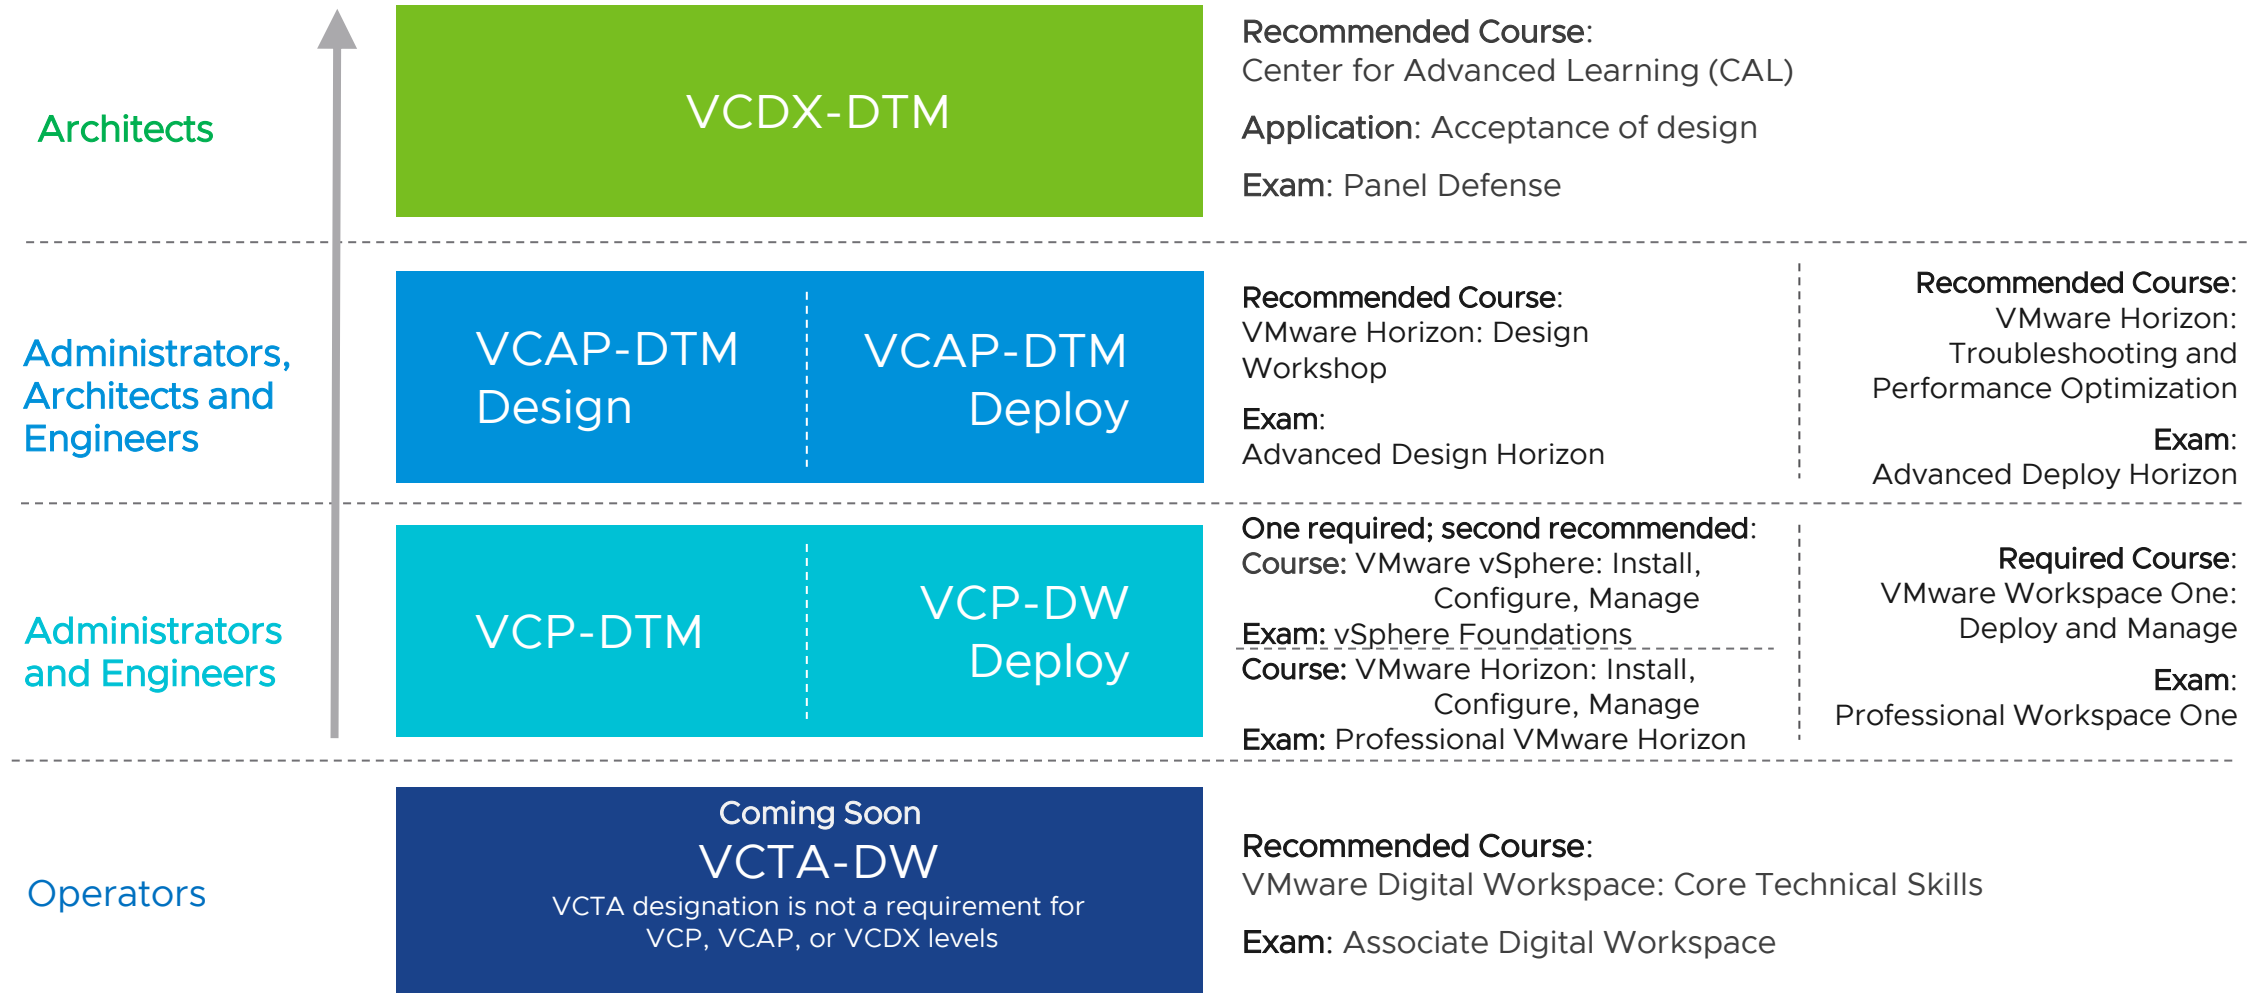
Architects

VCDX-DTM

Recommended Course:
Center for Advanced Learning (CAL)

Application: Acceptance of design

Exam: Panel Defense

Administrators, Architects and Engineers

VCAP-DTM Design

VCAP-DTM Deploy

Recommended Course:
VMware Horizon: Design Workshop

Exam:
Advanced Design Horizon

Recommended Course:
VMware Horizon: Troubleshooting and Performance Optimization

Exam:
Advanced Deploy Horizon

Administrators and Engineers

VCP-DTM

VCP-DW Deploy

One required; second recommended:
Course: VMware vSphere: Install, Configure, Manage
Exam: vSphere Foundations
Course: VMware Horizon: Install, Configure, Manage
Exam: Professional VMware Horizon

Required Course:
VMware Workspace One: Deploy and Manage

Exam:
Professional Workspace One

Operators

Coming Soon
VCTA-DW
VCTA designation is not a requirement for VCP, VCAP, or VCDX levels

Recommended Course:
VMware Digital Workspace: Core Technical Skills

Exam: Associate Digital Workspace